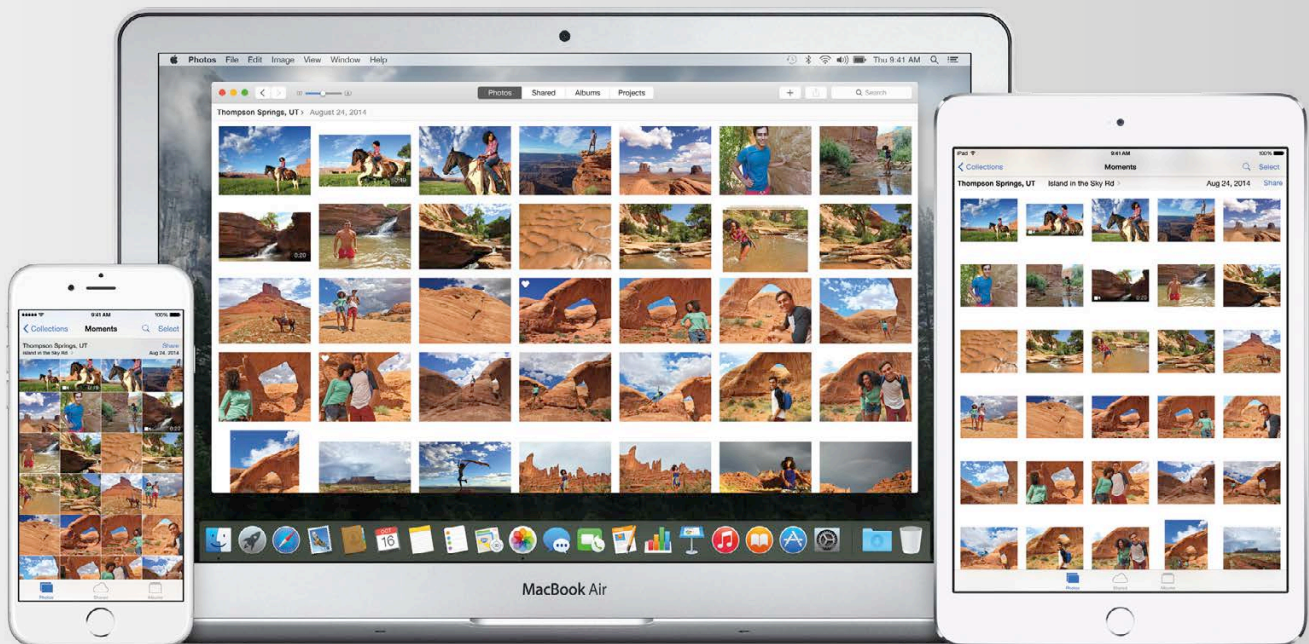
Photos File Edit Image View Window Help

Thu 9:41 AM

Photos Shared Albums Projects

Search

Thompson Springs, UT › August 24, 2014

0:20

OCT 16

MacBook Air

9:41 AM
100%

‹ Collections Moments Select

Thompson Springs, UT
Island in the Sky Rd
Share
Aug 24, 2014

Photos Shared Albums

iPad
9:41 AM
100%

‹ Collections Moments Select

Thompson Springs, UT Island in the Sky Rd › Aug 24, 2014 Share

Photos Shared Albums